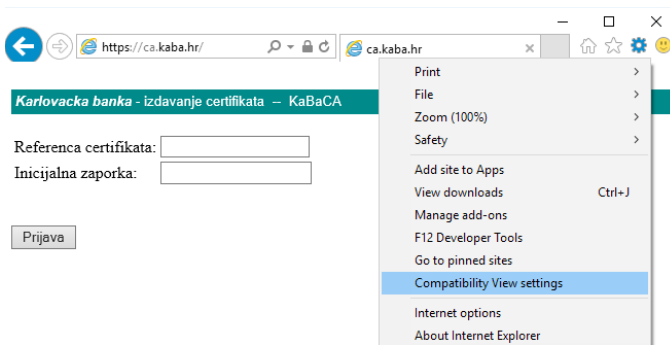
https://ca.kaba.hr/

ca.kaba.hr

Karlovacka banka - izdavanje certifikata – KaBaCA

Referenca certifikata:

Inicijalna zaporka:

Prijava

Print >
File >
Zoom (100%) >
Safety >
Add site to Apps
View downloads Ctrl+J
Manage add-ons
F12 Developer Tools
Go to pinned sites
Compatibility View settings
Internet options
About Internet Explorer